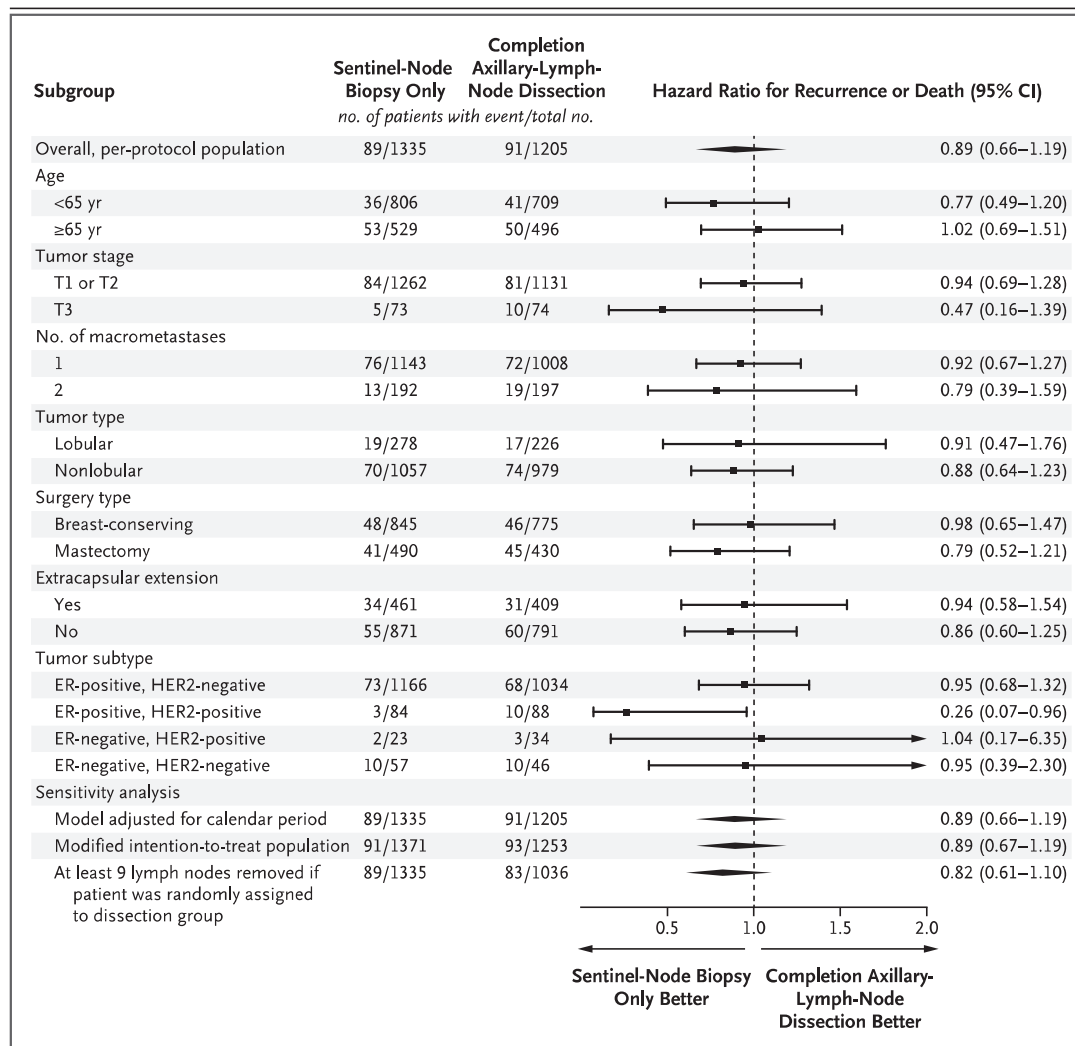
| Subgroup | Sentinel-Node Biopsy Only | Completion Axillary-Lymph-Node Dissection | Hazard Ratio for Recurrence or Death (95% CI) |
|---|---|---|---|
| | *no. of patients with event/total no.* | | |
| Overall, per-protocol population | 89/1335 | 91/1205 | 0.89 (0.66–1.19) |
| Age | | | |
| <65 yr | 36/806 | 41/709 | 0.77 (0.49–1.20) |
| ≥65 yr | 53/529 | 50/496 | 1.02 (0.69–1.51) |
| Tumor stage | | | |
| T1 or T2 | 84/1262 | 81/1131 | 0.94 (0.69–1.28) |
| T3 | 5/73 | 10/74 | 0.47 (0.16–1.39) |
| No. of macrometastases | | | |
| 1 | 76/1143 | 72/1008 | 0.92 (0.67–1.27) |
| 2 | 13/192 | 19/197 | 0.79 (0.39–1.59) |
| Tumor type | | | |
| Lobular | 19/278 | 17/226 | 0.91 (0.47–1.76) |
| Nonlobular | 70/1057 | 74/979 | 0.88 (0.64–1.23) |
| Surgery type | | | |
| Breast-conserving | 48/845 | 46/775 | 0.98 (0.65–1.47) |
| Mastectomy | 41/490 | 45/430 | 0.79 (0.52–1.21) |
| Extracapsular extension | | | |
| Yes | 34/461 | 31/409 | 0.94 (0.58–1.54) |
| No | 55/871 | 60/791 | 0.86 (0.60–1.25) |
| Tumor subtype | | | |
| ER-positive, HER2-negative | 73/1166 | 68/1034 | 0.95 (0.68–1.32) |
| ER-positive, HER2-positive | 3/84 | 10/88 | 0.26 (0.07–0.96) |
| ER-negative, HER2-positive | 2/23 | 3/34 | 1.04 (0.17–6.35) |
| ER-negative, HER2-negative | 10/57 | 10/46 | 0.95 (0.39–2.30) |
| Sensitivity analysis | | | |
| Model adjusted for calendar period | 89/1335 | 91/1205 | 0.89 (0.66–1.19) |
| Modified intention-to-treat population | 91/1371 | 93/1253 | 0.89 (0.67–1.19) |
| At least 9 lymph nodes removed if patient was randomly assigned to dissection group | 89/1335 | 83/1036 | 0.82 (0.61–1.10) |

0.5 1.0 1.5 2.0

Sentinel-Node Biopsy Only Better

Completion Axillary-Lymph-Node Dissection Better